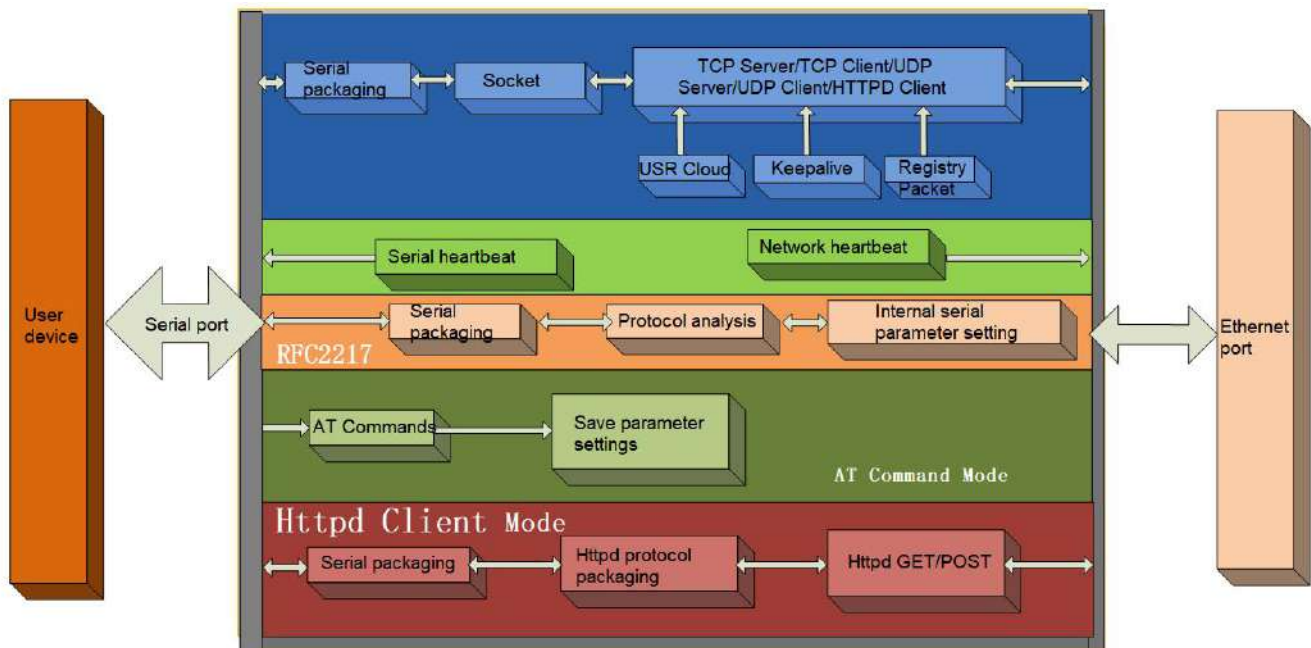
User device

Serial port

Serial packaging

Socket

TCP Server/TCP Client/UDP Server/UDP Client/HTTPD Client

USR Cloud

Keepalive

Registry Packet

Serial heartbeat

Network heartbeat

Serial packaging

Protocol analysis

Internal serial parameter setting

RFC2217

AT Commands

Save parameter settings

AT Command Mode

Httpd Client Mode

Serial packaging

Httpd protocol packaging

Httpd GET/POST

Ethernet port